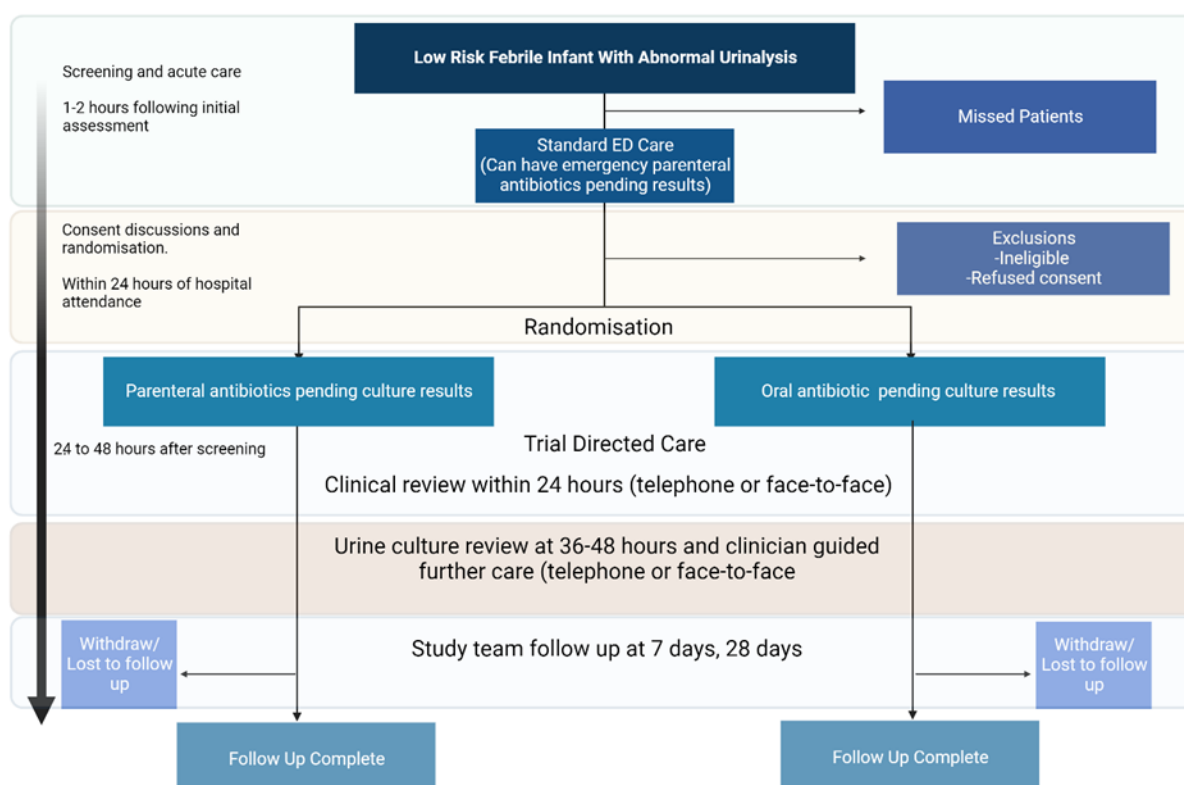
Screening and acute care

1-2 hours following initial assessment

Low Risk Febrile Infant With Abnormal Urinalysis

Missed Patients

Standard ED Care (Can have emergency parenteral antibiotics pending results)

Consent discussions and randomisation.

Within 24 hours of hospital attendance

Exclusions -Ineligible -Refused consent

Randomisation

Parenteral antibiotics pending culture results

Oral antibiotic pending culture results

24 to 48 hours after screening

Trial Directed Care

Clinical review within 24 hours (telephone or face-to-face)

Urine culture review at 36-48 hours and clinician guided further care (telephone or face-to-face

Withdraw/ Lost to follow up

Study team follow up at 7 days, 28 days

Withdraw/ Lost to follow up

Follow Up Complete

Follow Up Complete